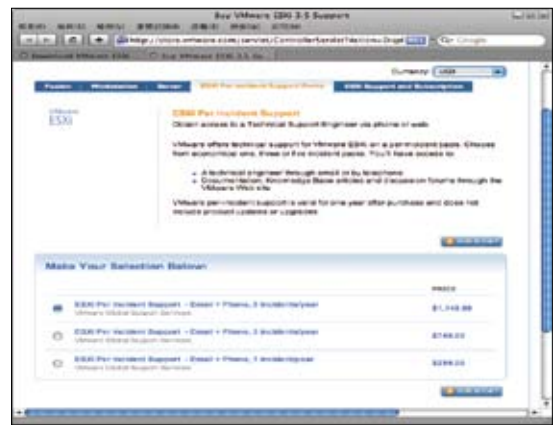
Buy VMware ESXi 3.5 Support

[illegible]

Download VMware ESXi | Buy VMware ESXi 3.5 Su...

Currency: USD

Fusion | Workstation | Server | ESXi Per Incident Support Policy | ESX Support and Subscription

VMware ESXi

ESXi Per Incident Support

Obtain access to a Technical Support Engineer via phone or web.

VMware offers technical support for VMware ESXi on a per-incident basis. Choose from economical one, three or five incident packs. You'll have access to:

- A technical engineer through email or by telephone
- Documentation, Knowledge Base articles and discussion forums through the VMware Web site

VMware per-incident support is valid for one year after purchase and does not include product updates or upgrades.

Add to Cart

Make Your Selection Below

PRICE

ESXi Per Incident Support - Email + Phone, 5 Incidents/year
VMware Global Support Services
$1,145.00

ESXi Per Incident Support - Email + Phone, 3 Incidents/year
VMware Global Support Services
$749.00

ESXi Per Incident Support - Email + Phone, 1 Incident/year
VMware Global Support Services
$299.00

Add to Cart